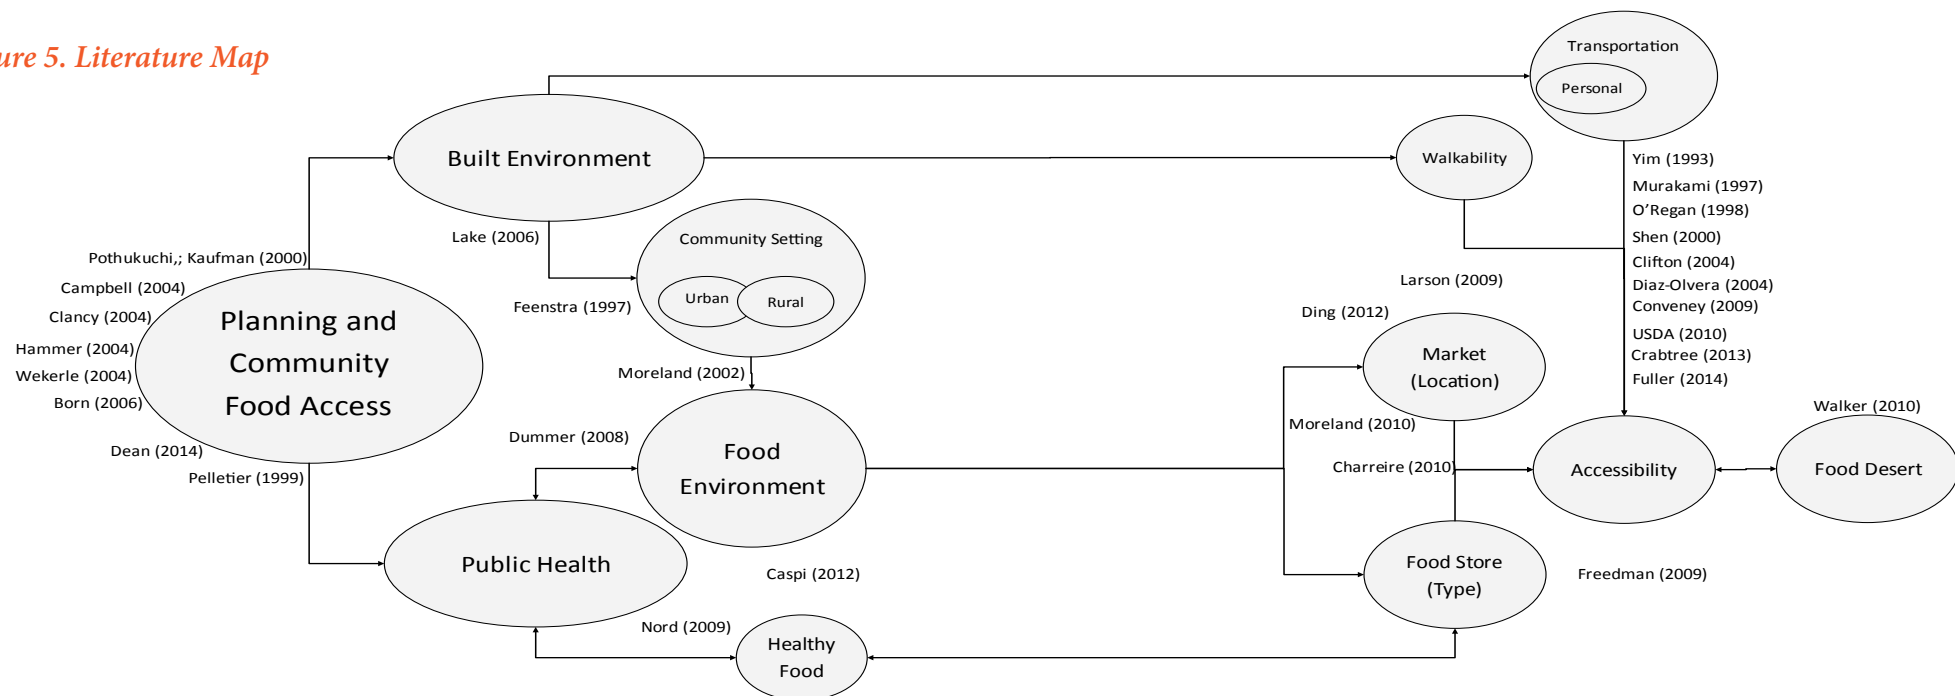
ure 5. Literature Map

Transportation

Personal

Built Environment

Walkability

Yim (1993)
Murakami (1997)
O'Regan (1998)
Shen (2000)
Clifton (2004)
Diaz-Olvera (2004)
Conveney (2009)
USDA (2010)
Crabtree (2013)
Fuller (2014)

Lake (2006)

Community Setting

Urban

Rural

Pothukuchi,; Kaufman (2000)
Campbell (2004)
Clancy (2004)
Hammer (2004)
Wekerle (2004)
Born (2006)
Dean (2014)
Pelletier (1999)

Planning and Community Food Access

Feenstra (1997)

Larson (2009)

Ding (2012)

Market (Location)

Moreland (2002)

Food Environment

Dummer (2008)

Moreland (2010)

Charreire (2010)

Accessibility

Walker (2010)

Food Desert

Public Health

Caspi (2012)

Food Store (Type)

Freedman (2009)

Nord (2009)

Healthy Food